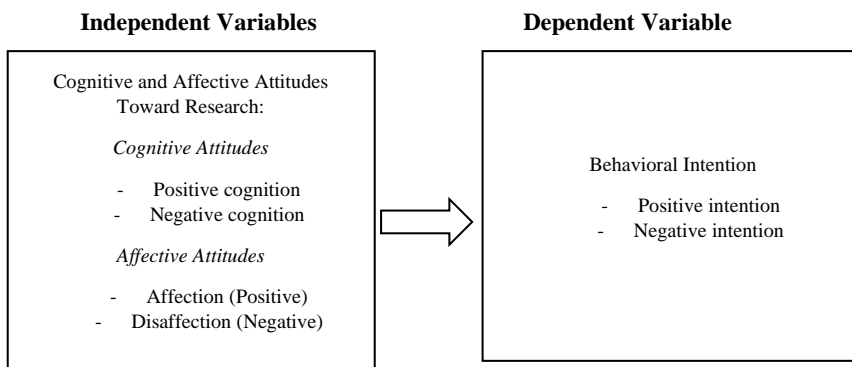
**Independent Variables**

Cognitive and Affective Attitudes Toward Research:

*Cognitive Attitudes*

- Positive cognition
- Negative cognition

*Affective Attitudes*

- Affection (Positive)
- Disaffection (Negative)

**Dependent Variable**

Behavioral Intention

- Positive intention
- Negative intention